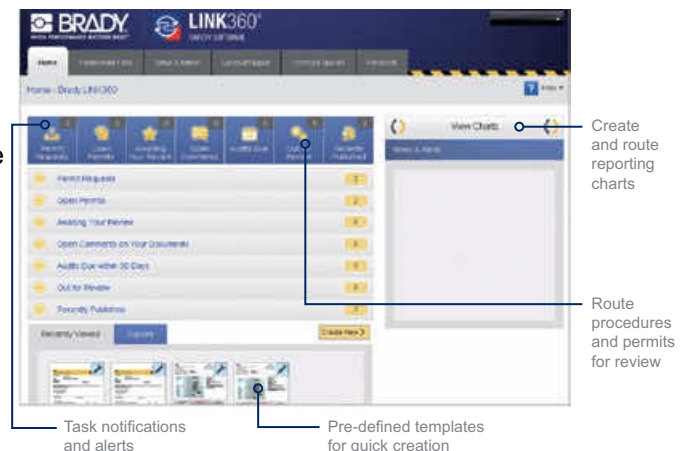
BRADY

LINK360°

Home

Home - Brady LINK360

Permit Requests

Open Permits

Awaiting Your Review

Open Comments on Your Documents

Audits Due within 30 Days

Out for Review

Recently Published

Recently Viewed

Create New

View Charts

Create and route reporting charts

Route procedures and permits for review

Task notifications and alerts

Pre-defined templates for quick creation